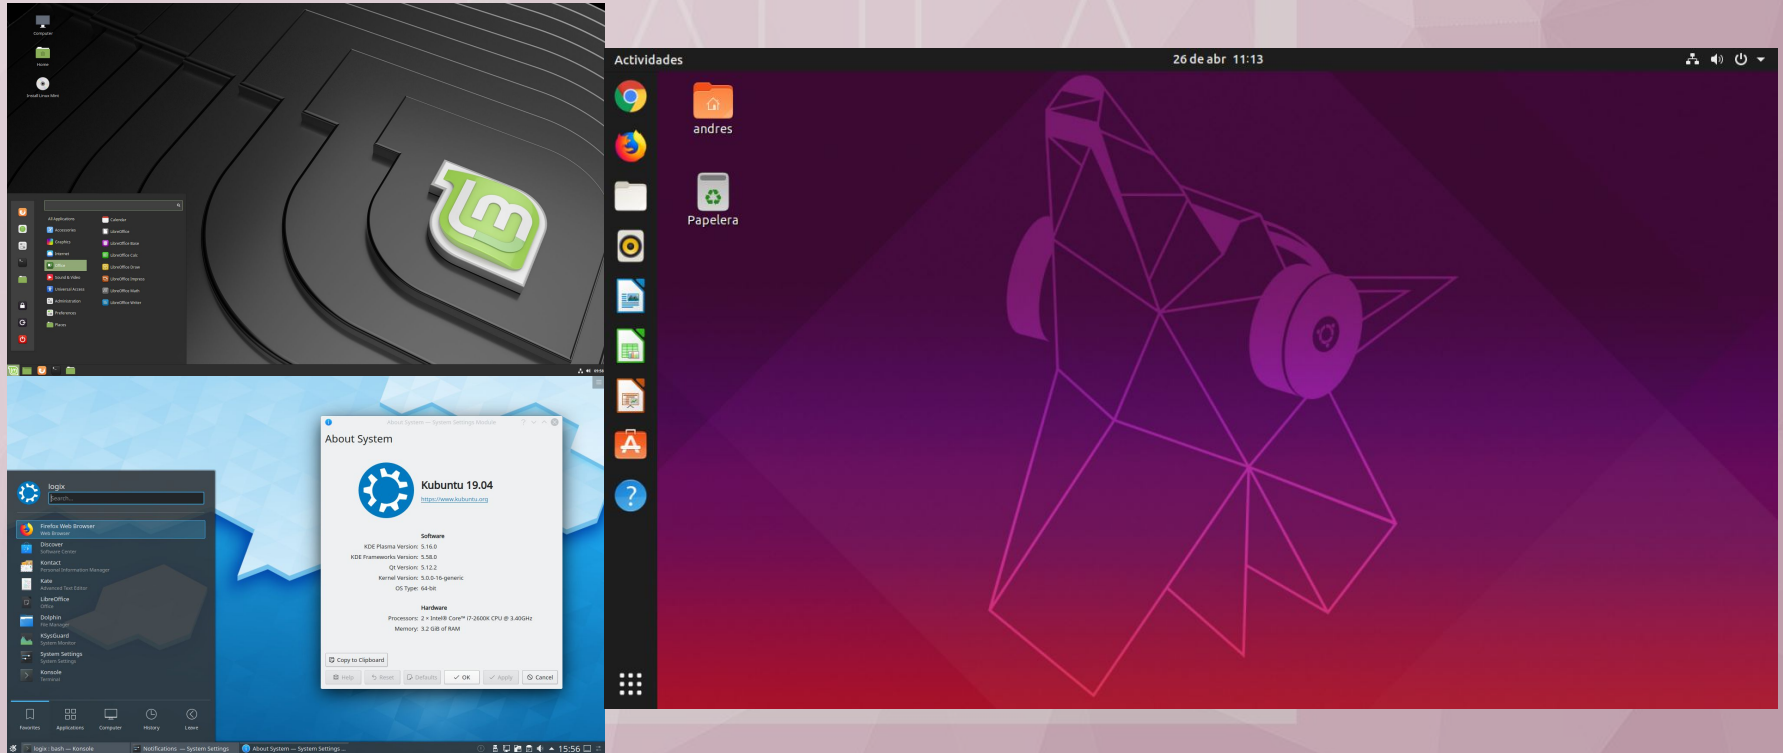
Computer
Home
Install Linux Mint

All Applications
Accessories
Graphics
Internet
Office
Sound & Video
Universal Access
Administration
Preferences
Places

Calendar
LibreOffice
LibreOffice Base
LibreOffice Calc
LibreOffice Draw
LibreOffice Impress
LibreOffice Math
LibreOffice Writer

Actividades
26 de abr 11:13
andres
Papelera

About System — System Settings Module
About System
Kubuntu 19.04
https://www.kubuntu.org
Software
KDE Plasma Version: 5.16.0
KDE Frameworks Version: 5.58.0
Qt Version: 5.12.2
Kernel Version: 5.0.0-16-generic
OS Type: 64-bit
Hardware
Processors: 2 × Intel® Core™ i7-2600K CPU @ 3.40GHz
Memory: 3.2 GiB of RAM
Copy to Clipboard
Help
Reset
Defaults
OK
Apply
Cancel

logix
Search...
Firefox Web Browser
Web Browser
Discover
Software Center
Kontact
Personal Information Manager
Kate
Advanced Text Editor
LibreOffice
Office
Dolphin
File Manager
KSysGuard
System Monitor
System Settings
System Settings
Konsole
Terminal
Favorites
Applications
Computer
History
Leave
logix : bash — Konsole
Notifications — System Settings
About System — System Settings ...
15:56